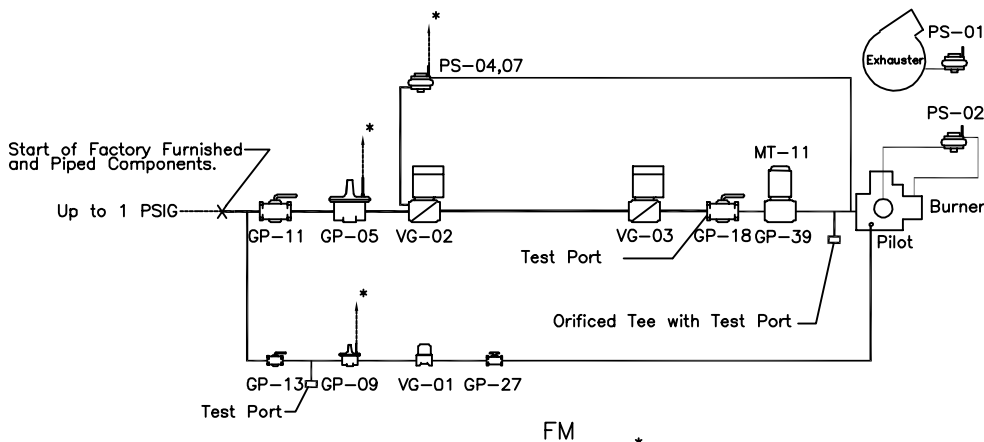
*
PS-04,07
PS-01
Exhauster
PS-02
*
Start of Factory Furnished and Piped Components.
MT-11
Up to 1 PSIG
Burner
GP-11 GP-05 VG-02 VG-03 GP-18 GP-39
Pilot
Test Port
*
Orificed Tee with Test Port
GP-13 GP-09 VG-01 GP-27
Test Port
FM
*